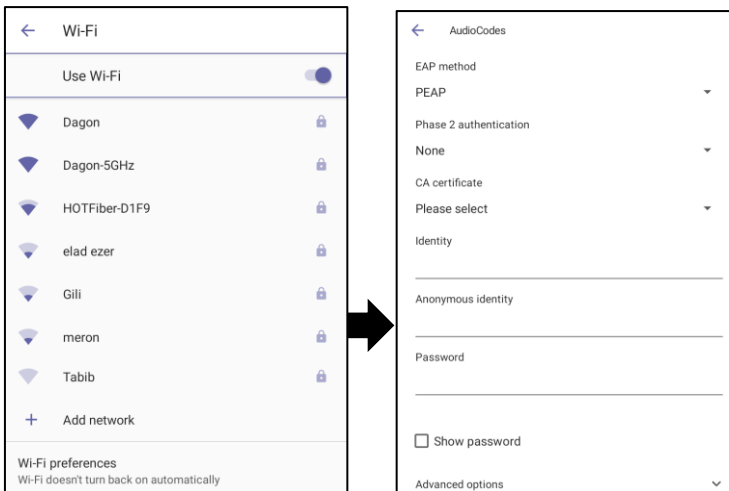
Wi-Fi

Use Wi-Fi

Dagon

Dagon-5GHz

HOTFiber-D1F9

elad ezer

Gili

meron

Tabib

Add network

Wi-Fi preferences
Wi-Fi doesn't turn back on automatically

AudioCodes

EAP method

PEAP

Phase 2 authentication

None

CA certificate

Please select

Identity

Anonymous identity

Password

Show password

Advanced options